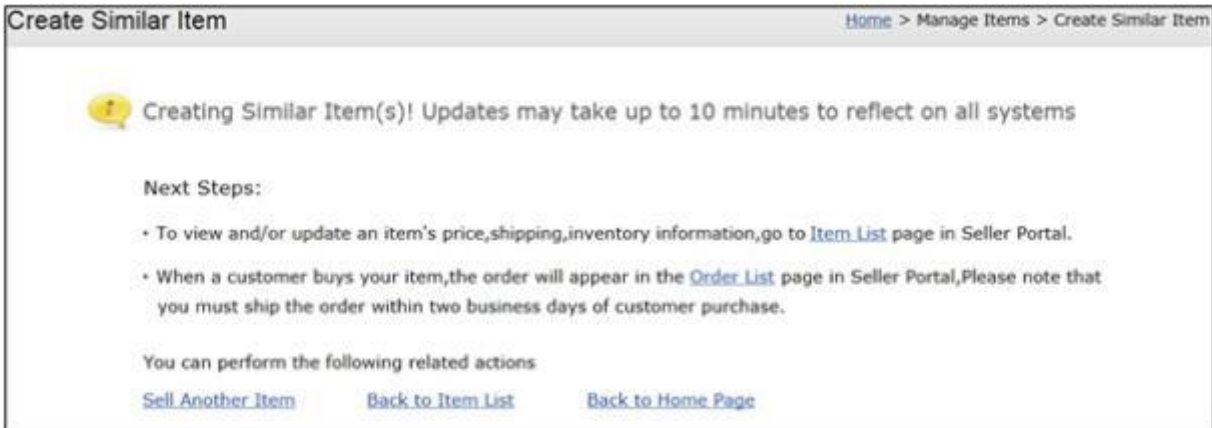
Create Similar Item

Home > Manage Items > Create Similar Item

Creating Similar Item(s)! Updates may take up to 10 minutes to reflect on all systems

Next Steps:

• To view and/or update an item's price,shipping,inventory information,go to Item List page in Seller Portal.

• When a customer buys your item,the order will appear in the Order List page in Seller Portal,Please note that you must ship the order within two business days of customer purchase.

You can perform the following related actions

Sell Another Item    Back to Item List    Back to Home Page